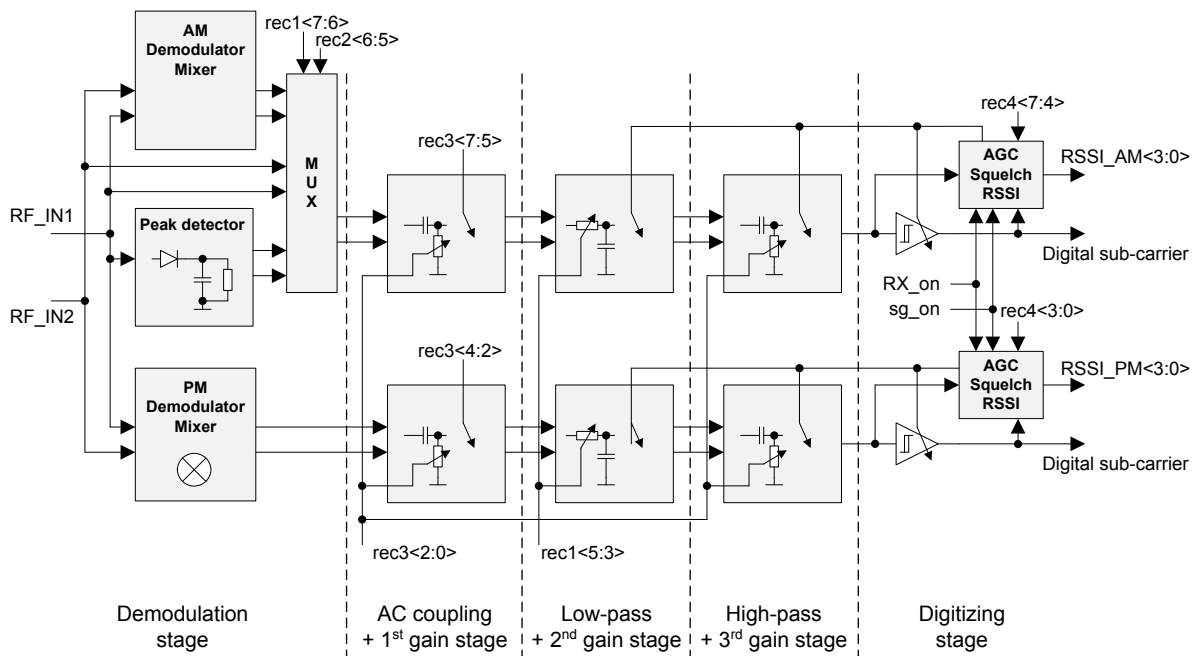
AM Demodulator Mixer

rec1<7:6>
rec2<6:5>

M U X

rec3<7:5>

rec4<7:4>

AGC Squelch RSSI

RSSI_AM<3:0>

RF_IN1

Peak detector

Digital sub-carrier

RX_on
sg_on
rec4<3:0>

RF_IN2

rec3<4:2>

PM Demodulator Mixer

AGC Squelch RSSI

RSSI_PM<3:0>

Digital sub-carrier

rec3<2:0>

rec1<5:3>

Demodulation stage

AC coupling + 1$^{st}$ gain stage

Low-pass + 2$^{nd}$ gain stage

High-pass + 3$^{rd}$ gain stage

Digitizing stage